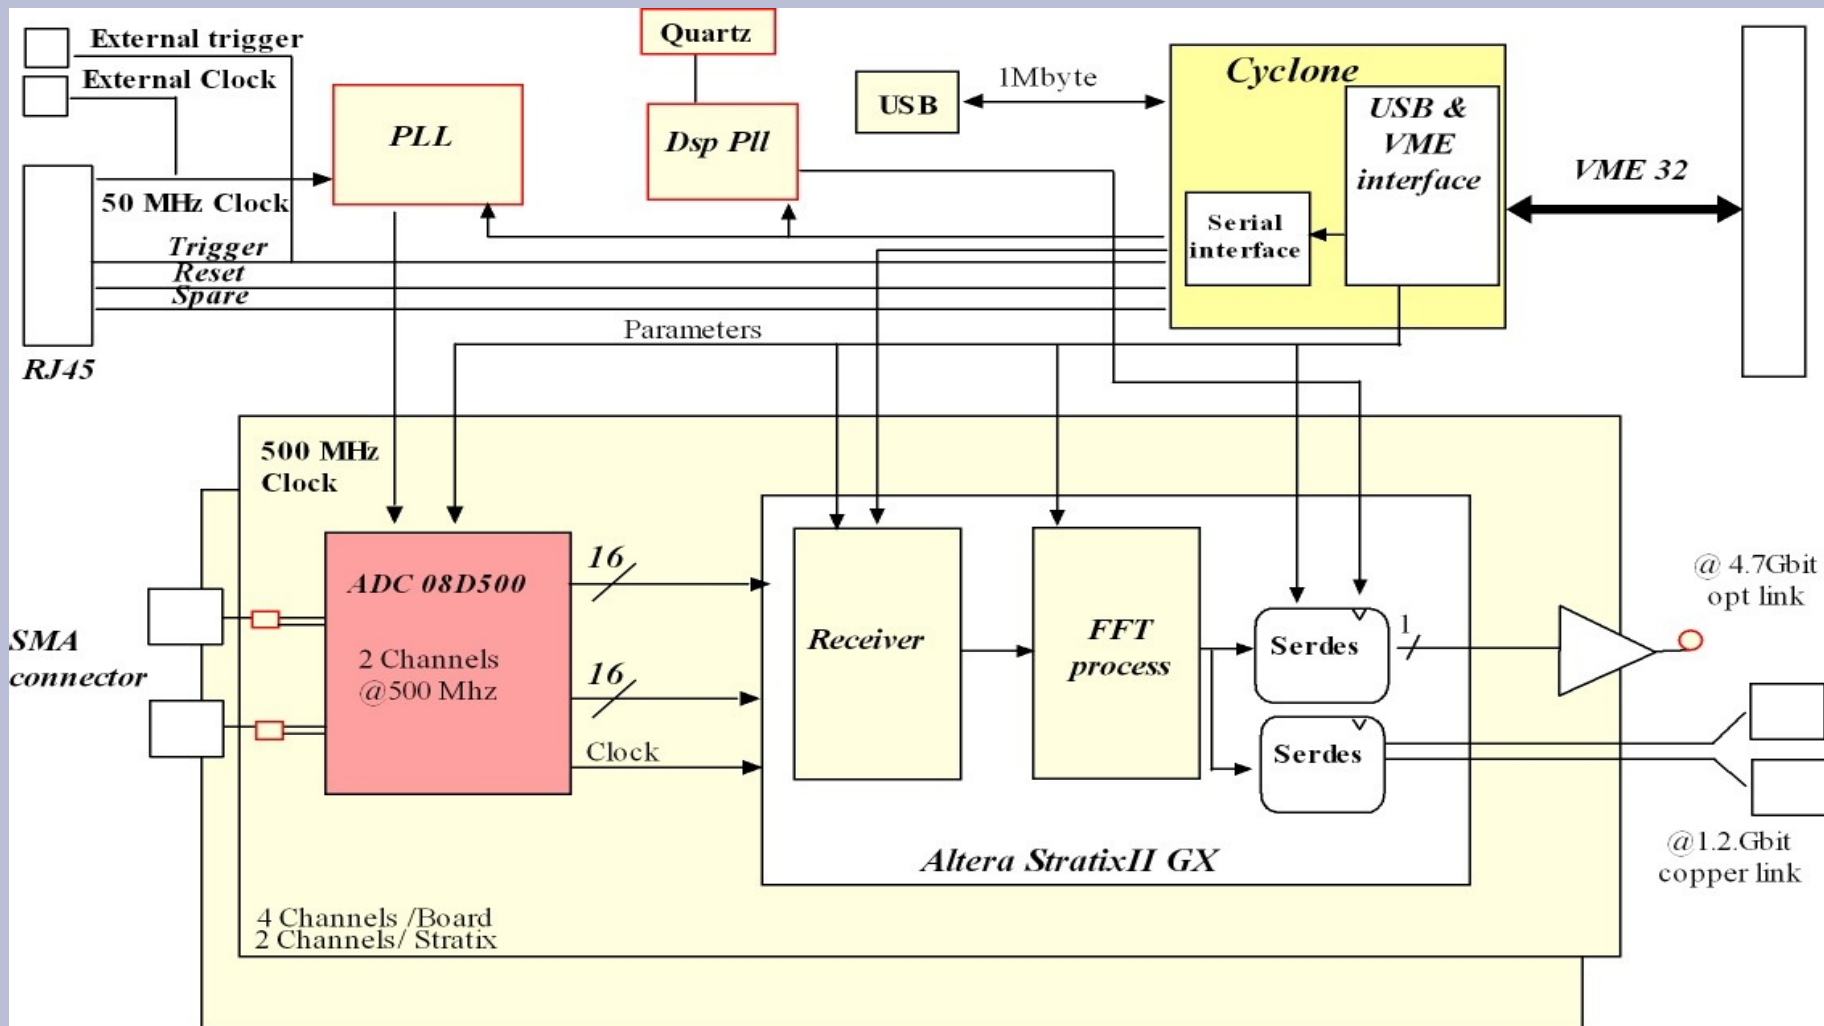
External trigger
External Clock
Quartz
PLL
Dsp Pll
USB
1Mbyte
Cyclone
USB & VME interface
VME 32
50 MHz Clock
Serial interface
Trigger
Reset
Spare
RJ45
Parameters
500 MHz Clock
ADC 08D500
2 Channels @500 Mhz
16
16
Clock
Receiver
FFT process
Serdes
Serdes
1
@ 4.7Gbit opt link
SMA connector
Altera StratixII GX
@1.2.Gbit copper link
4 Channels /Board
2 Channels/ Stratix